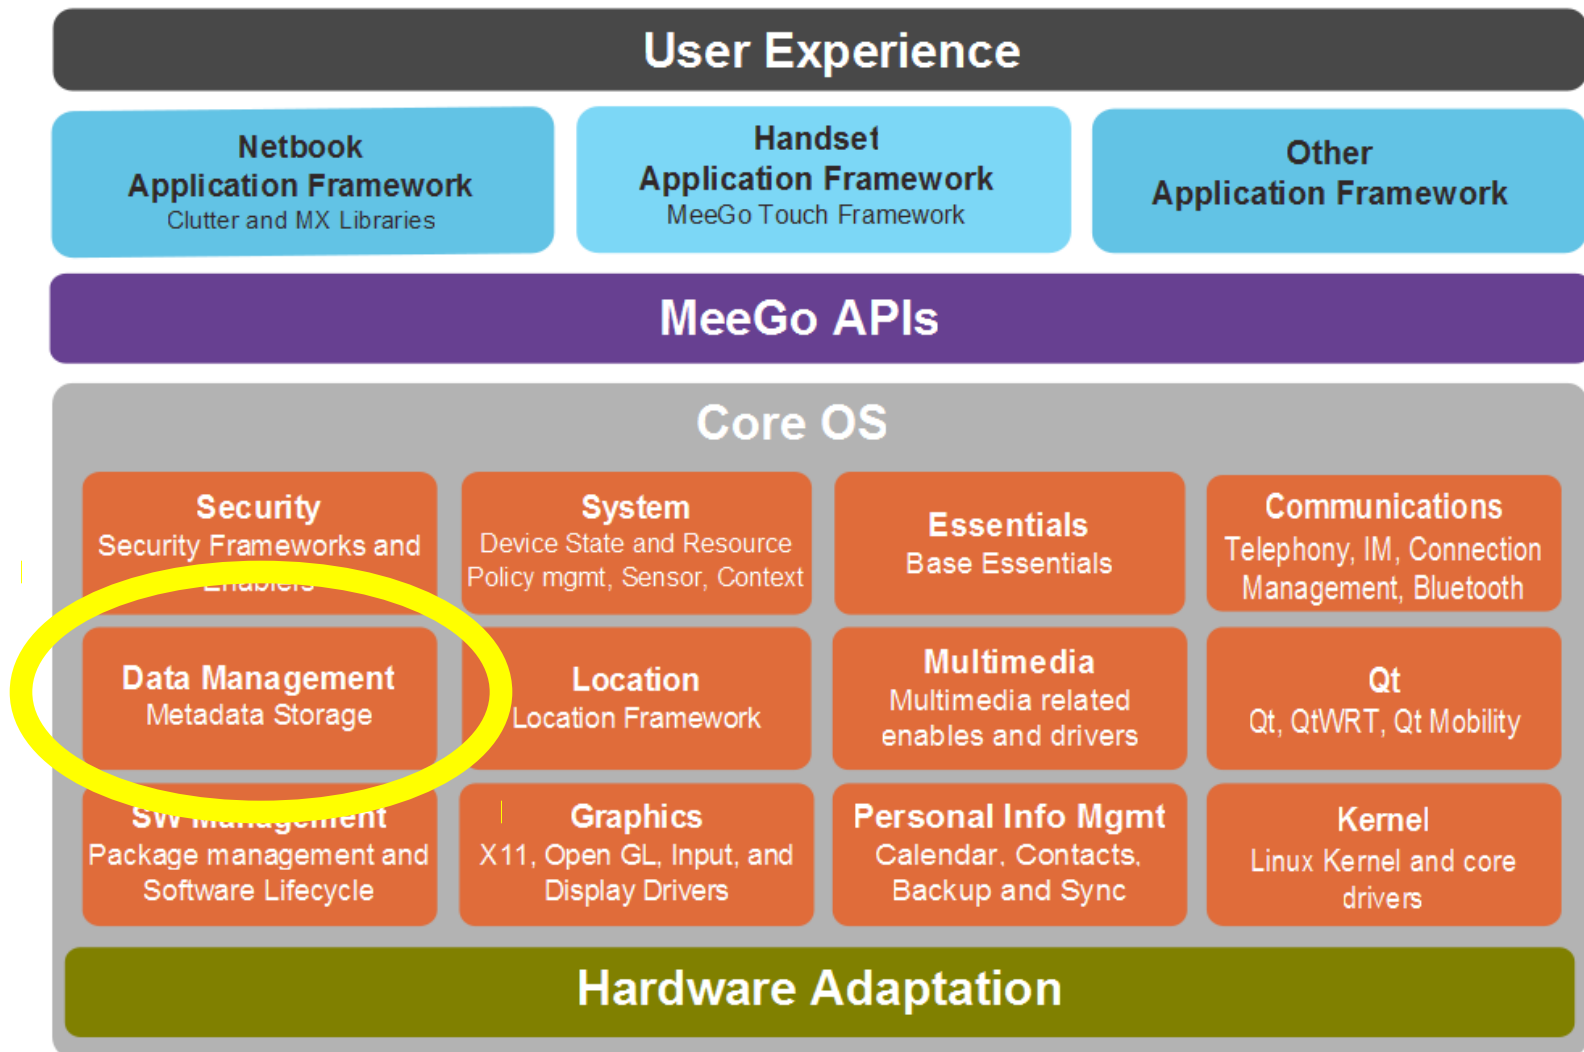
User Experience

Netbook
Application Framework
Clutter and MX Libraries

Handset
Application Framework
MeeGo Touch Framework

Other
Application Framework

MeeGo APIs

Core OS

Security
Security Frameworks and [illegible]

System
Device State and Resource Policy mgmt, Sensor, Context

Essentials
Base Essentials

Communications
Telephony, IM, Connection Management, Bluetooth

Data Management
Metadata Storage

Location
Location Framework

Multimedia
Multimedia related enables and drivers

Qt
Qt, QtWRT, Qt Mobility

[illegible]
Package management and Software Lifecycle

Graphics
X11, Open GL, Input, and Display Drivers

Personal Info Mgmt
Calendar, Contacts, Backup and Sync

Kernel
Linux Kernel and core drivers

Hardware Adaptation